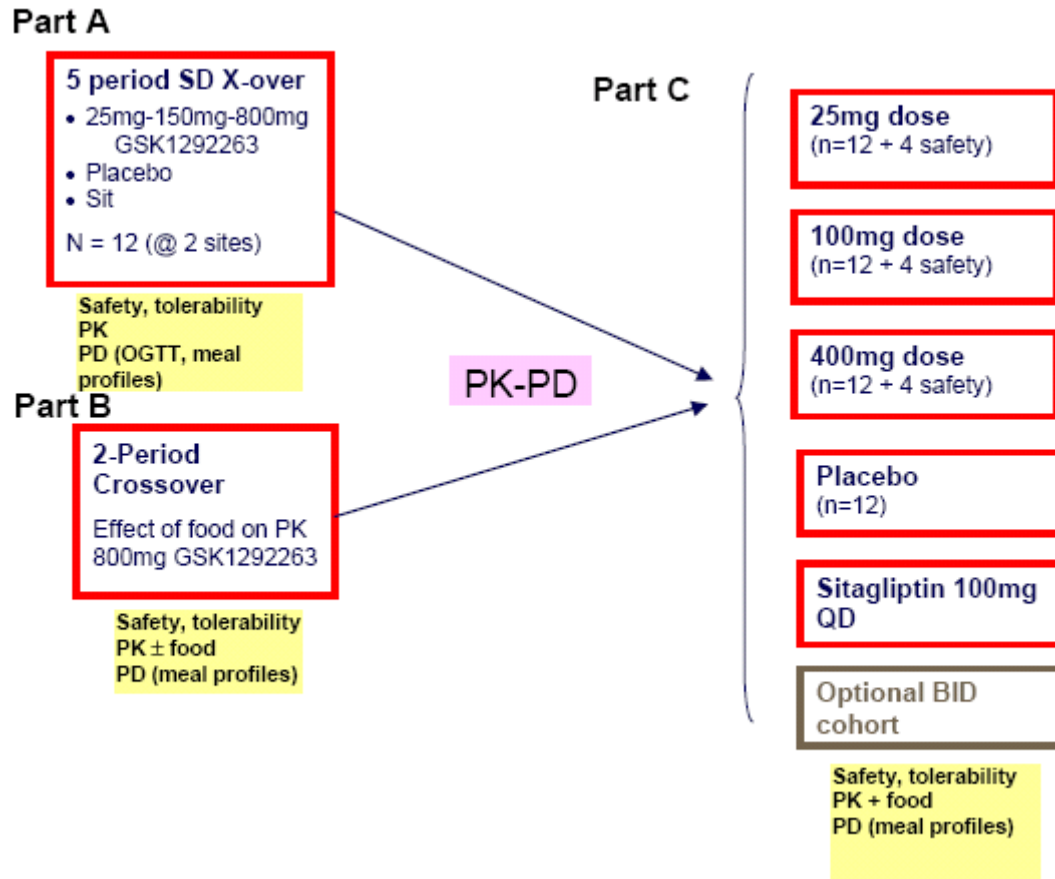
Part A

5 period SD X-over
• 25mg-150mg-800mg GSK1292263
• Placebo
• Sit

N = 12 (@ 2 sites)

Safety, tolerability
PK
PD (OGTT, meal profiles)

Part B

2-Period Crossover

Effect of food on PK 800mg GSK1292263

Safety, tolerability
PK $\pm$ food
PD (meal profiles)

PK-PD

Part C

25mg dose
(n=12 + 4 safety)

100mg dose
(n=12 + 4 safety)

400mg dose
(n=12 + 4 safety)

Placebo
(n=12)

Sitagliptin 100mg QD

Optional BID cohort

Safety, tolerability
PK + food
PD (meal profiles)